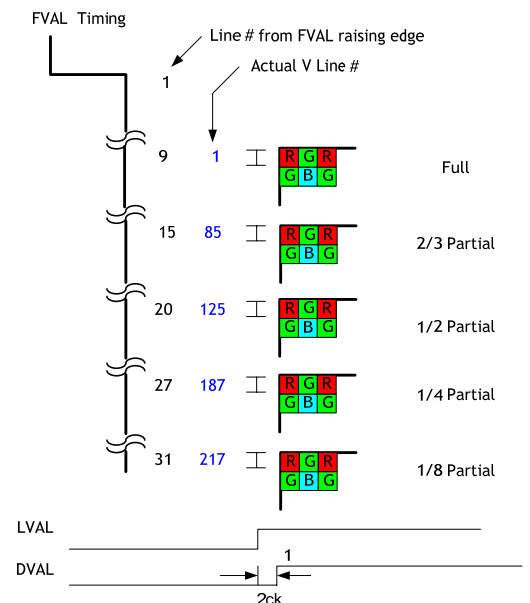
FVAL Timing

Line # from FVAL raising edge

1

Actual V Line #

9 1

R G R
G B G

Full

15 85

R G R
G B G

2/3 Partial

20 125

R G R
G B G

1/2 Partial

27 187

R G R
G B G

1/4 Partial

31 217

R G R
G B G

1/8 Partial

LVAL

DVAL

1

2ck